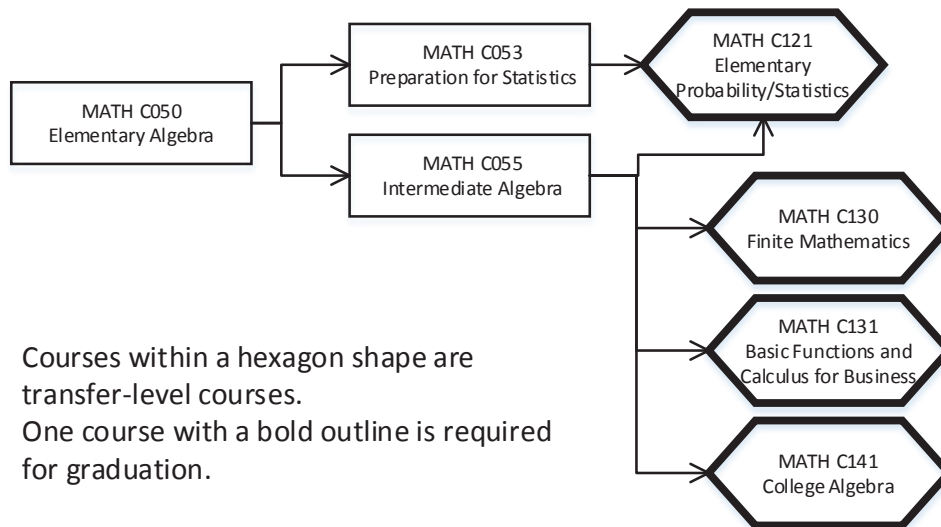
MATH C050
Elementary Algebra

MATH C053
Preparation for Statistics

MATH C055
Intermediate Algebra

MATH C121
Elementary
Probability/Statistics

MATH C130
Finite Mathematics

MATH C131
Basic Functions and
Calculus for Business

MATH C141
College Algebra

Courses within a hexagon shape are transfer-level courses.
One course with a bold outline is required for graduation.